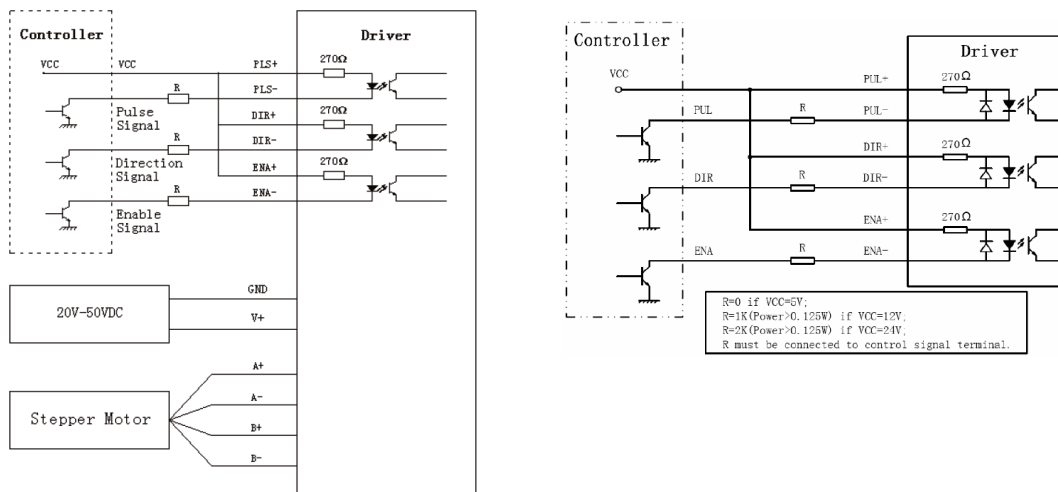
Controller
VCC
VCC
Pulse Signal
Direction Signal
Enable Signal
R
R
R
Driver
PLS+
PLS-
DIR+
DIR-
ENA+
ENA-
270Ω
270Ω
270Ω
20V-50VDC
GND
V+
Stepper Motor
A+
A-
B+
B-

Controller
VCC
PUL
DIR
ENA
R
R
R
Driver
PUL+
PUL-
DIR+
DIR-
ENA+
ENA-
270Ω
270Ω
270Ω
R=0 if VCC=5V;
R=1K(Power>0.125W) if VCC=12V;
R=2K(Power>0.125W) if VCC=24V;
R must be connected to control signal terminal.